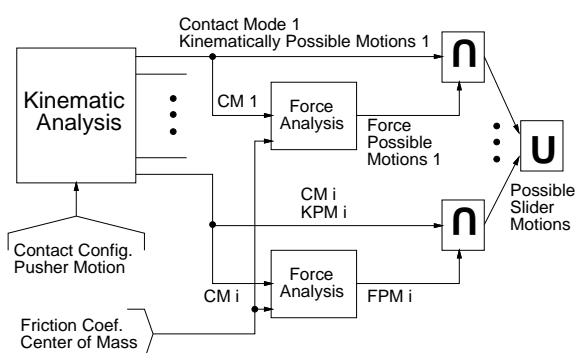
Contact Mode 1
Kinematically Possible Motions 1

Kinematic Analysis

CM 1

Force Analysis

Force Possible Motions 1

$\cap$

$\cup$

CM i
KPM i

$\cap$

Possible Slider Motions

Contact Config.
Pusher Motion

CM i

Force Analysis

FPM i

Friction Coef.
Center of Mass